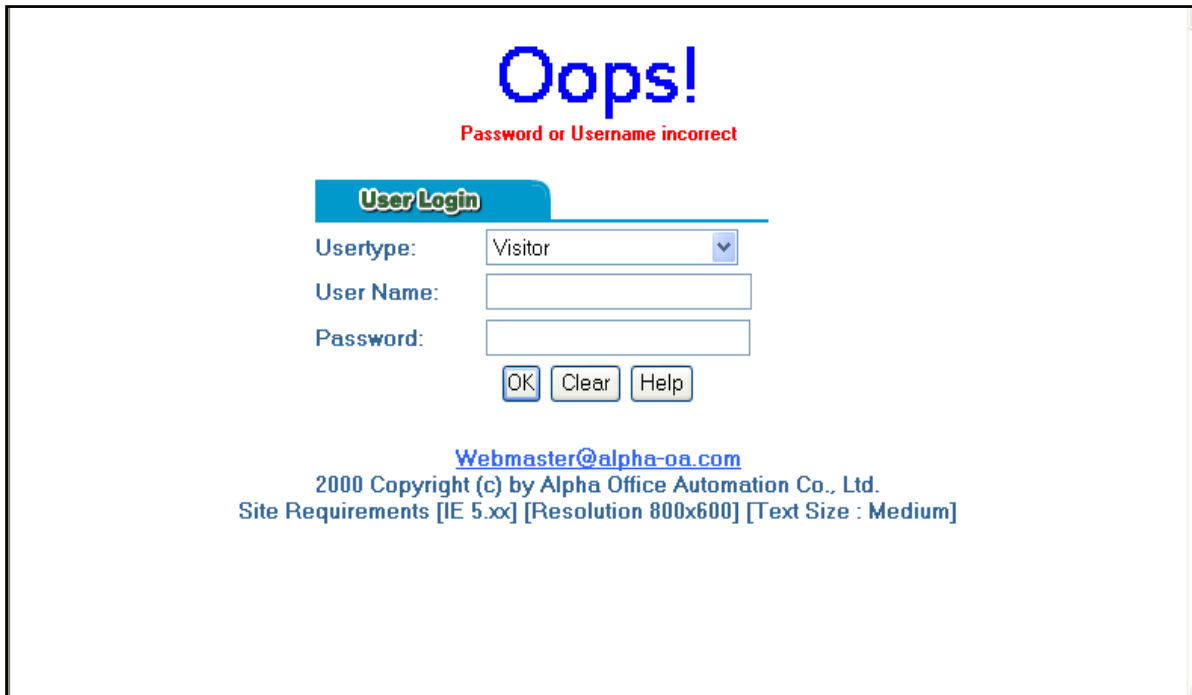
Oops!
Password or Username incorrect

User Login

Usertype: Visitor

User Name:

Password:

OK Clear Help

Webmaster@alpha-oa.com
2000 Copyright (c) by Alpha Office Automation Co., Ltd.
Site Requirements [IE 5.xx] [Resolution 800x600] [Text Size : Medium]